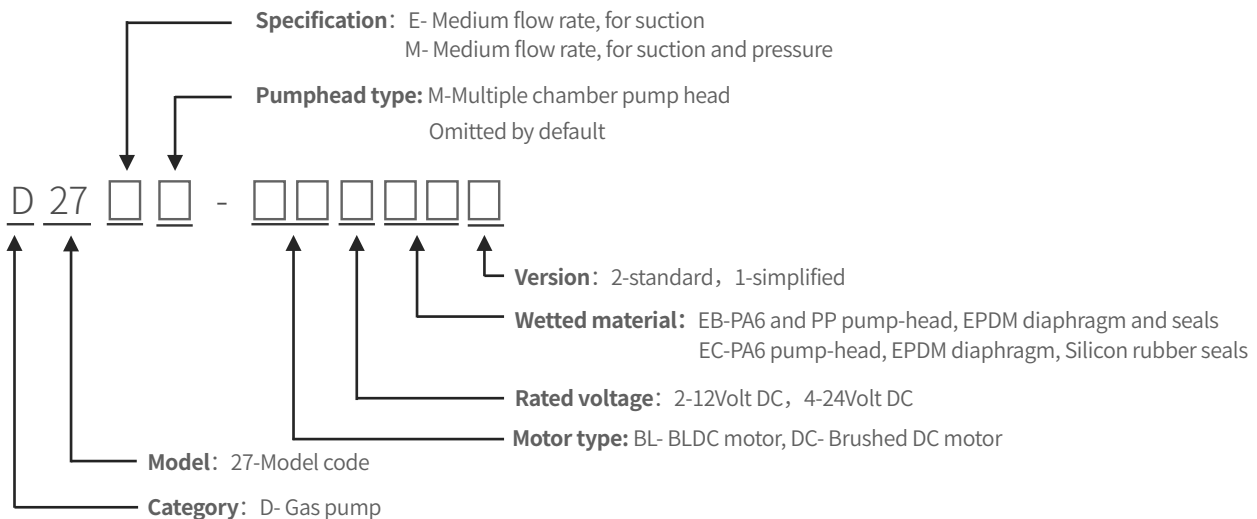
**Specification**：E- Medium flow rate, for suction
M- Medium flow rate, for suction and pressure

**Pumphead type:** M-Multiple chamber pump head
Omitted by default

D 27 □ □ - □□□□□□

**Version**：2-standard，1-simplified

**Wetted material:** EB-PA6 and PP pump-head, EPDM diaphragm and seals
EC-PA6 pump-head, EPDM diaphragm, Silicon rubber seals

**Rated voltage**：2-12Volt DC，4-24Volt DC

**Motor type:** BL- BLDC motor, DC- Brushed DC motor

**Model**：27-Model code

**Category**：D- Gas pump